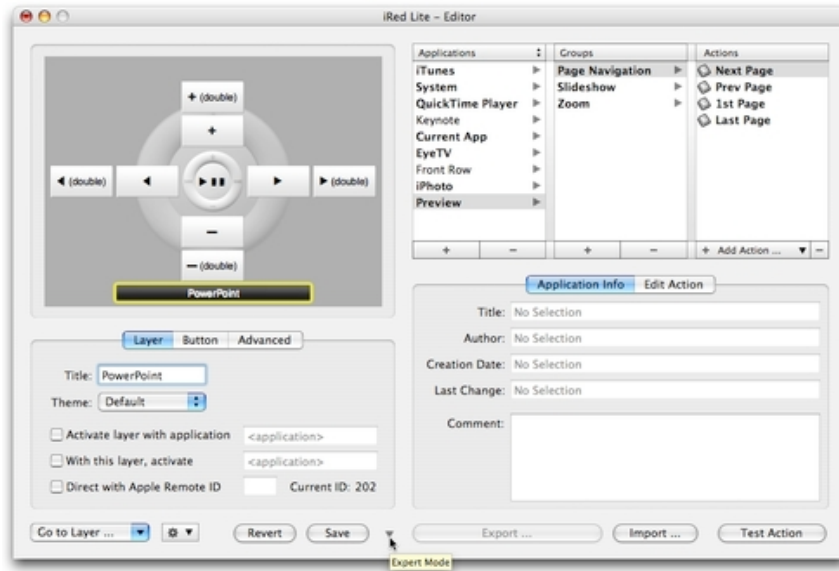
iRed Lite – Editor

+ (double)

+

◀ (double)

◀

▶❚❚

▶

▶ (double)

–

– (double)

PowerPoint

Layer | Button | Advanced

Title: PowerPoint

Theme: Default

Activate layer with application <application>

With this layer, activate <application>

Direct with Apple Remote ID Current ID: 202

| Applications | Groups | Actions |
|---|---|---|
| iTunes | Page Navigation | Next Page |
| System | Slideshow | Prev Page |
| QuickTime Player | Zoom | 1st Page |
| Keynote | | Last Page |
| Current App | | |
| EyeTV | | |
| Front Row | | |
| iPhoto | | |
| Preview | | |

+ – + – + Add Action ... –

Application Info | Edit Action

Title: No Selection

Author: No Selection

Creation Date: No Selection

Last Change: No Selection

Comment:

Go to Layer ...

Revert

Save

Export ...

Import ...

Test Action

Expert Mode